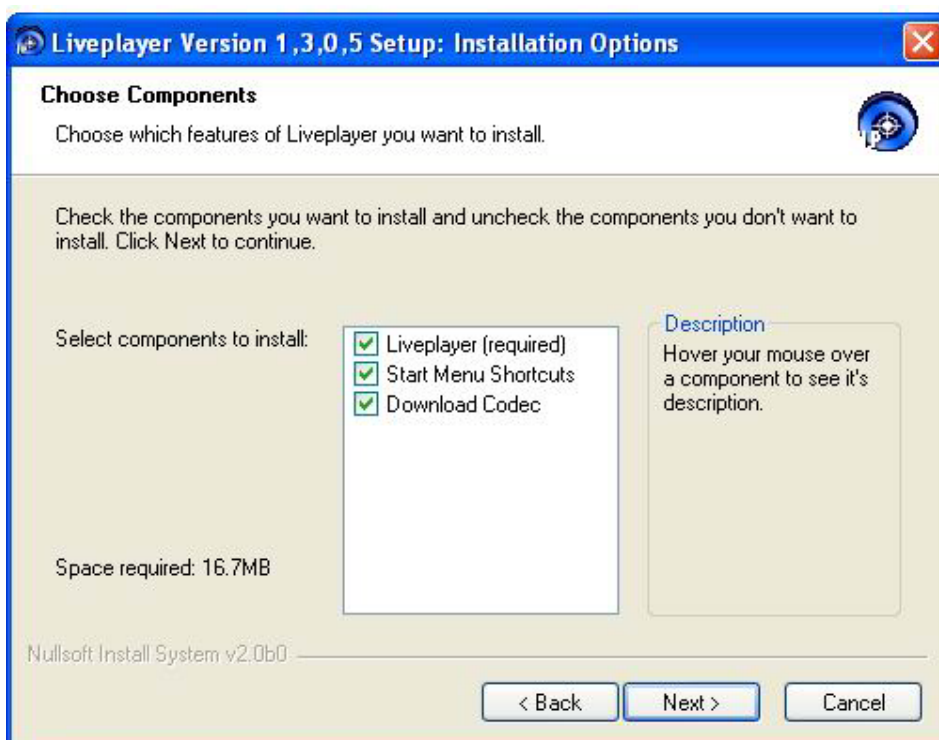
Liveplayer Version 1,3,0,5 Setup: Installation Options

Choose Components

Choose which features of Liveplayer you want to install.

Check the components you want to install and uncheck the components you don't want to install. Click Next to continue.

Select components to install:

Liveplayer (required)
Start Menu Shortcuts
Download Codec

Description
Hover your mouse over a component to see it's description.

Space required: 16.7MB

Nullsoft Install System v2.0b0

< Back
Next >
Cancel